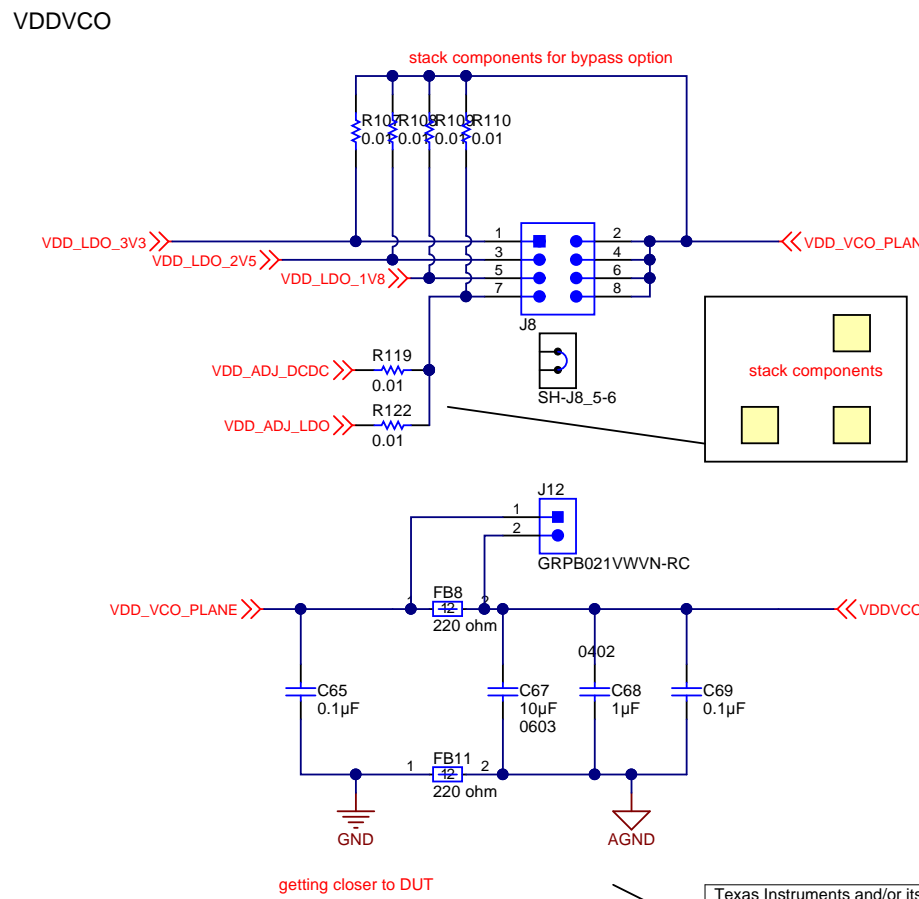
VDDVCO

stack components for bypass option

R107 0.01
R108 0.01
R109 0.01
R110 0.01

VDD_LDO_3V3
VDD_LDO_2V5
VDD_LDO_1V8

1 2
3 4
5 6
7 8

J8

VDD_VCO_PLAN

stack components

SH-J8_5-6

VDD_ADJ_DCDC
R119
0.01

VDD_ADJ_LDO
R122
0.01

J12
1
2
GRPB021VWVN-RC

VDD_VCO_PLANE
1 FB8 2
42
220 ohm

VDDVCO

0402

C65
0.1µF

C67
10µF
0603

C68
1µF

C69
0.1µF

1 FB11 2
42
220 ohm

GND

AGND

getting closer to DUT

Texas Instruments and/or its